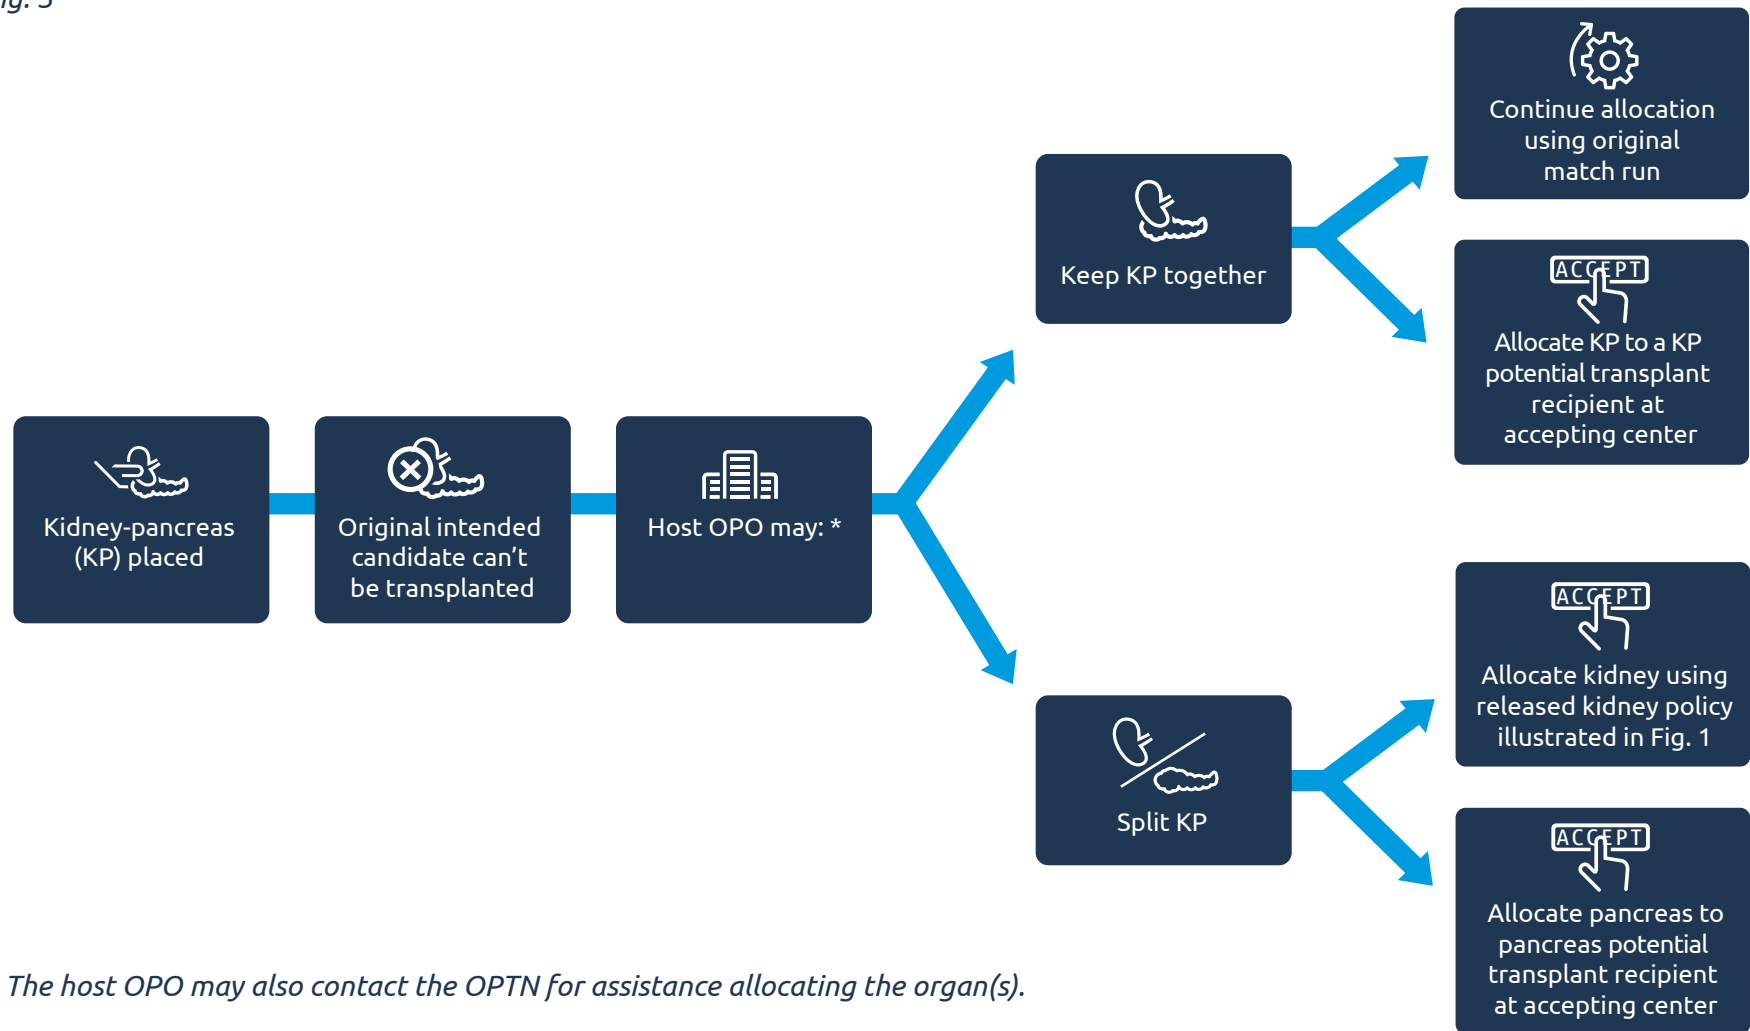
Fig. 3

Kidney-pancreas (KP) placed

Original intended candidate can't be transplanted

Host OPO may: *

Keep KP together

Continue allocation using original match run

ACCEPT

Allocate KP to a KP potential transplant recipient at accepting center

Split KP

ACCEPT

Allocate kidney using released kidney policy illustrated in Fig. 1

ACCEPT

Allocate pancreas to pancreas potential transplant recipient at accepting center

The host OPO may also contact the OPTN for assistance allocating the organ(s).